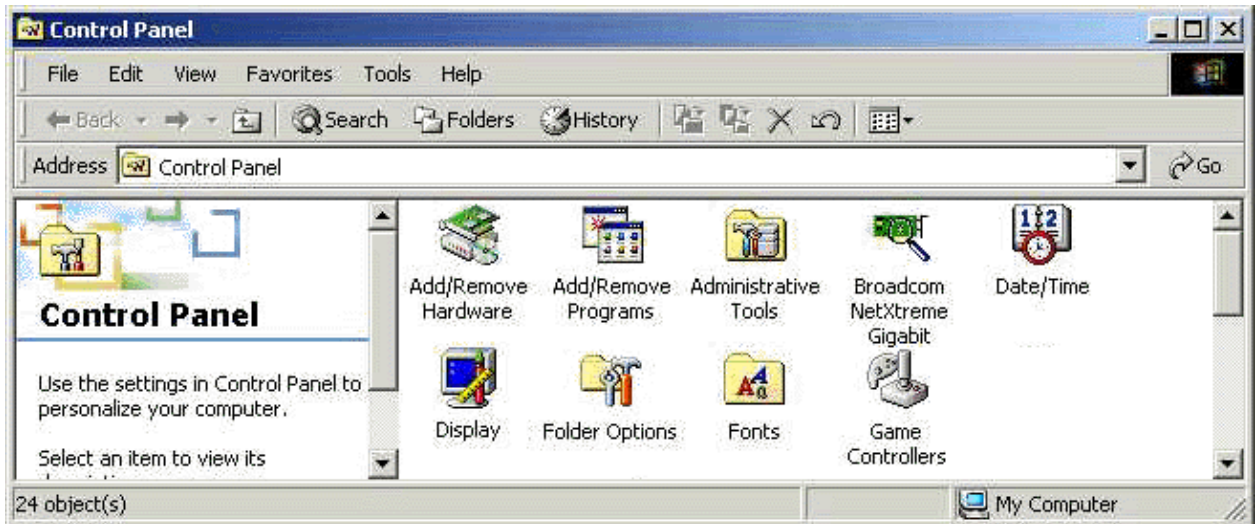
Control Panel

File Edit View Favorites Tools Help

Back Search Folders History

Address Control Panel Go

Control Panel

Use the settings in Control Panel to personalize your computer.

Select an item to view its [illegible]

Add/Remove Hardware

Add/Remove Programs

Administrative Tools

Broadcom NetXtreme Gigabit

Date/Time

Display

Folder Options

Fonts

Game Controllers

24 object(s)

My Computer